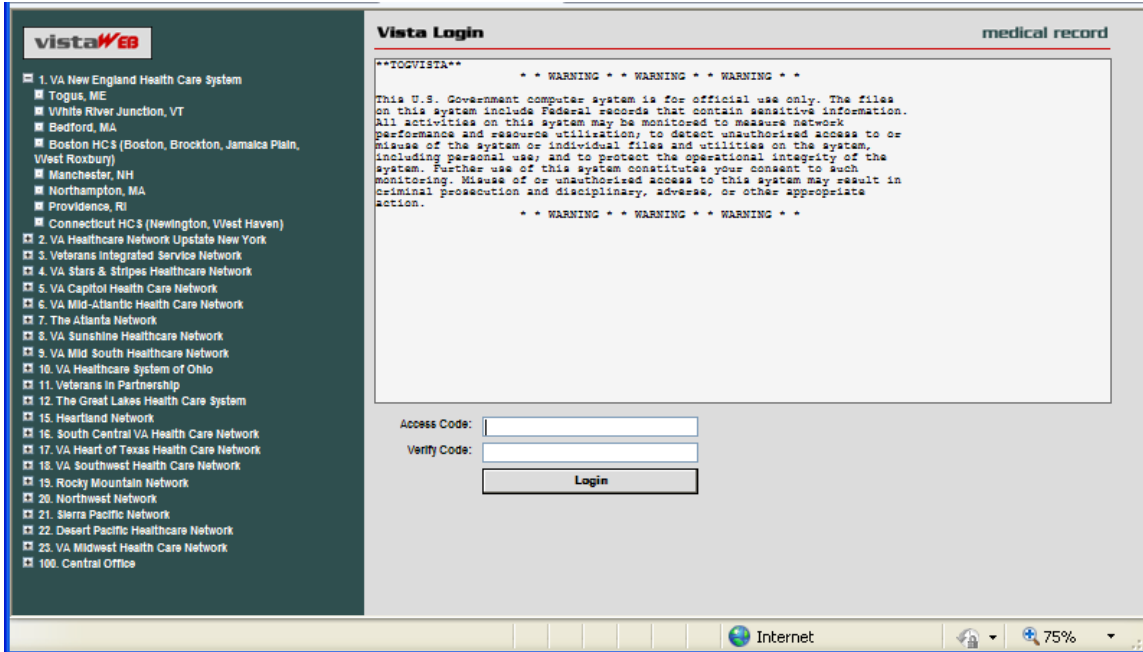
vistaWEB

1. VA New England Health Care System
Togus, ME
White River Junction, VT
Bedford, MA
Boston HCS (Boston, Brockton, Jamaica Plain, West Roxbury)
Manchester, NH
Northampton, MA
Providence, RI
Connecticut HCS (Newington, West Haven)
2. VA Healthcare Network Upstate New York
3. Veterans Integrated Service Network
4. VA Stars & Stripes Healthcare Network
5. VA Capitol Health Care Network
6. VA Mid-Atlantic Health Care Network
7. The Atlanta Network
8. VA Sunshine Healthcare Network
9. VA Mid South Healthcare Network
10. VA Healthcare System of Ohio
11. Veterans In Partnership
12. The Great Lakes Health Care System
15. Heartland Network
16. South Central VA Health Care Network
17. VA Heart of Texas Health Care Network
18. VA Southwest Health Care Network
19. Rocky Mountain Network
20. Northwest Network
21. Sierra Pacific Network
22. Desert Pacific Healthcare Network
23. VA Midwest Health Care Network
100. Central Office

Vista Login

medical record

**TOGVISTA**
* * WARNING * * WARNING * * WARNING * *

This U.S. Government computer system is for official use only. The files on this system include Federal records that contain sensitive information. All activities on this system may be monitored to measure network performance and resource utilization; to detect unauthorized access to or misuse of the system or individual files and utilities on the system, including personal use; and to protect the operational integrity of the system. Further use of this system constitutes your consent to such monitoring. Misuse of or unauthorized access to this system may result in criminal prosecution and disciplinary, adverse, or other appropriate action.
* * WARNING * * WARNING * * WARNING * *

Access Code:
Verify Code:
Login

Internet
75%